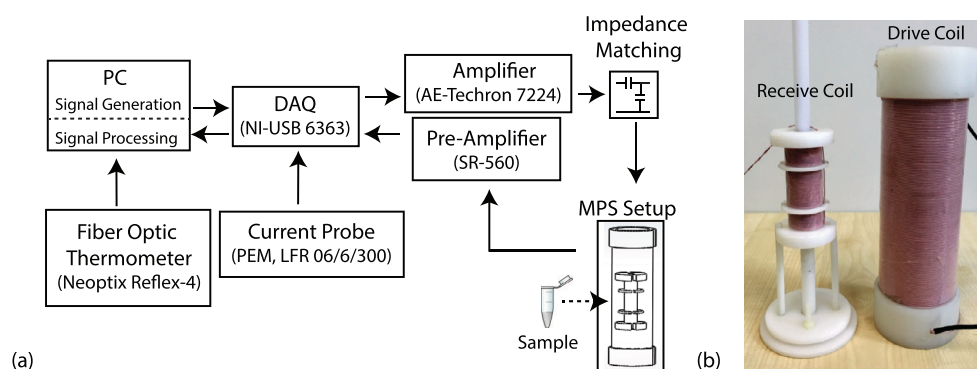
PC
Signal Generation
Signal Processing

DAQ
(NI-USB 6363)

Amplifier
(AE-Techron 7224)

Impedance Matching

Pre-Amplifier
(SR-560)

Fiber Optic Thermometer
(Neoptix Reflex-4)

Current Probe
(PEM, LFR 06/6/300)

MPS Setup

Sample

(a)

(b)

Receive Coil

Drive Coil